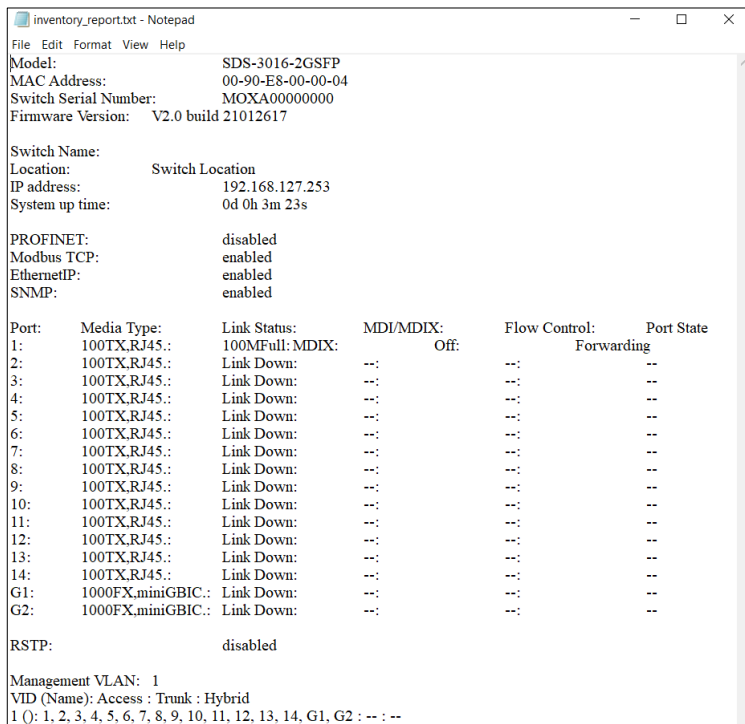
inventory_report.txt - Notepad

File Edit Format View Help

Model: SDS-3016-2GSFP
MAC Address: 00-90-E8-00-00-04
Switch Serial Number: MOXA00000000
Firmware Version: V2.0 build 21012617

Switch Name:
Location: Switch Location
IP address: 192.168.127.253
System up time: 0d 0h 3m 23s

PROFINET: disabled
Modbus TCP: enabled
EthernetIP: enabled
SNMP: enabled

| Port: | Media Type: | Link Status: | MDI/MDIX: | Flow Control: | Port State |
|---|---|---|---|---|---|
| 1: | 100TX,RJ45.: | 100MFull: MDIX: | Off: | Forwarding | |
| 2: | 100TX,RJ45.: | Link Down: | --: | --: | -- |
| 3: | 100TX,RJ45.: | Link Down: | --: | --: | -- |
| 4: | 100TX,RJ45.: | Link Down: | --: | --: | -- |
| 5: | 100TX,RJ45.: | Link Down: | --: | --: | -- |
| 6: | 100TX,RJ45.: | Link Down: | --: | --: | -- |
| 7: | 100TX,RJ45.: | Link Down: | --: | --: | -- |
| 8: | 100TX,RJ45.: | Link Down: | --: | --: | -- |
| 9: | 100TX,RJ45.: | Link Down: | --: | --: | -- |
| 10: | 100TX,RJ45.: | Link Down: | --: | --: | -- |
| 11: | 100TX,RJ45.: | Link Down: | --: | --: | -- |
| 12: | 100TX,RJ45.: | Link Down: | --: | --: | -- |
| 13: | 100TX,RJ45.: | Link Down: | --: | --: | -- |
| 14: | 100TX,RJ45.: | Link Down: | --: | --: | -- |
| G1: | 1000FX,miniGBIC.: | Link Down: | --: | --: | -- |
| G2: | 1000FX,miniGBIC.: | Link Down: | --: | --: | -- |

RSTP: disabled

Management VLAN: 1
VID (Name): Access : Trunk : Hybrid
1 (): 1, 2, 3, 4, 5, 6, 7, 8, 9, 10, 11, 12, 13, 14, G1, G2 : -- : --